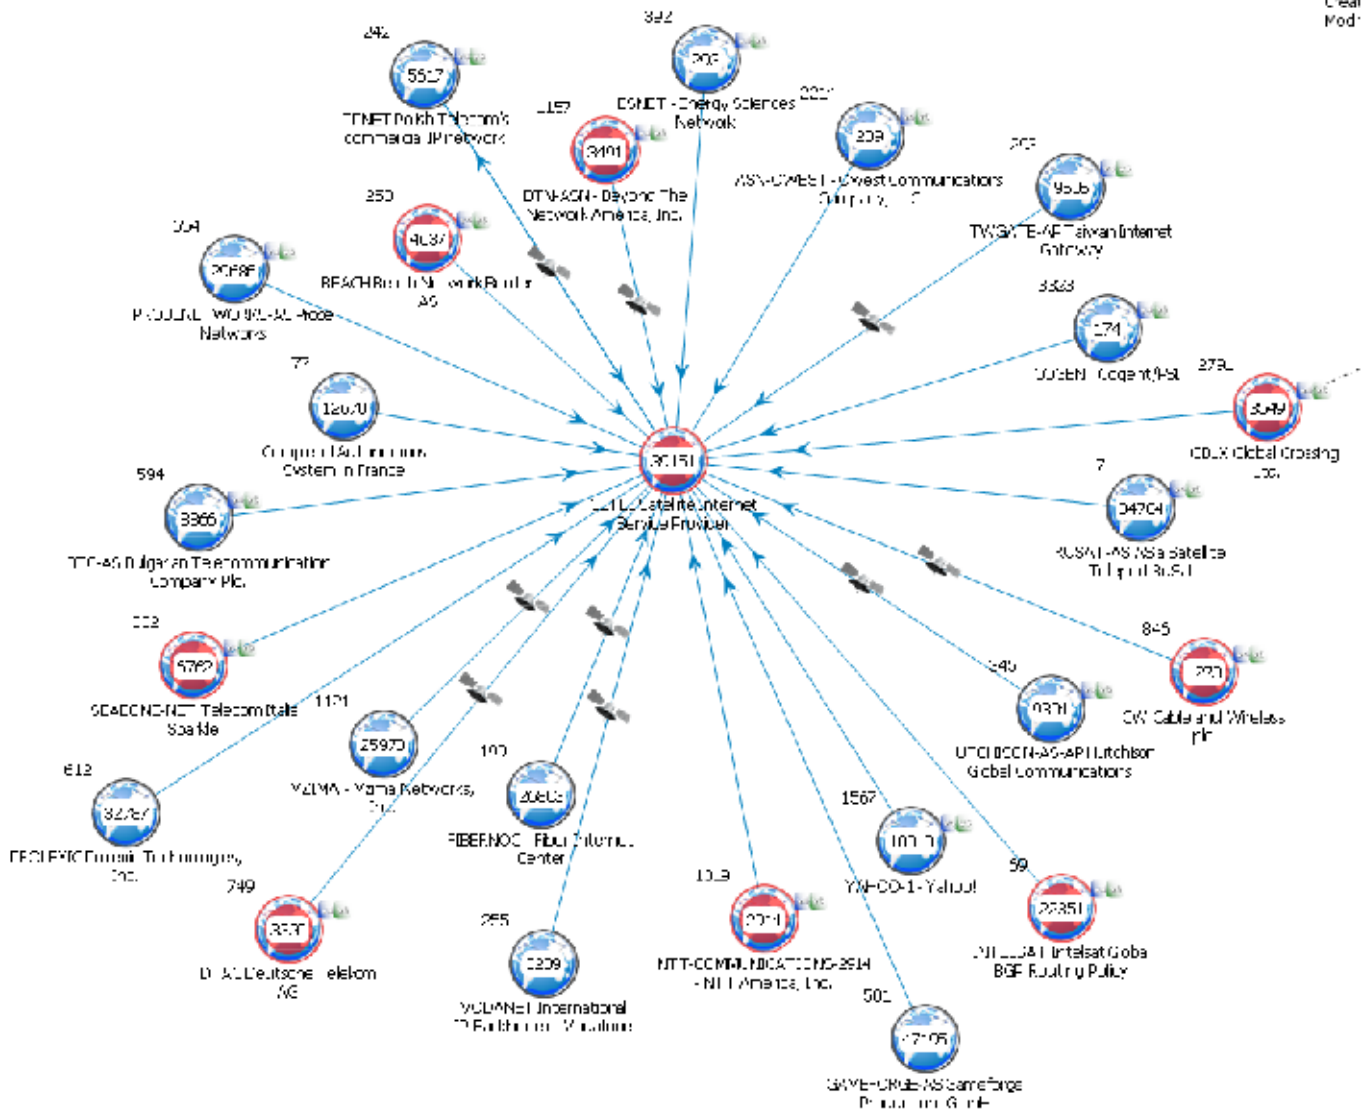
Clear
Mod

242
5617
TPNET Polish Telecom's commercial IP network

392
293
ESNET - Energy Sciences Network

1157
3491
BTN-ASN - Beyond The Network America, Inc.

209
209
ASN-QWEST - Qwest Communications Company, LLC

203
9505
TWGATE-AP Taiwan Internet Gateway

250
4637
REACH Reach Network Border AS

354
20485
TRANSTELECOM-AS Trans-Node Networks

3323
174
COGENT Cogent/PSI

2790
3549
GBLX Global Crossing Ltd.

77
12670
Completel SAS

594
8866
BTC-AS Bulgarian Telecommunication Company Plc.

7
34704
RUSAT-AS Asia Satellite

30151
Satellite Internet Service Provider

333
6762
SEABONE-NET Telecom Italia Sparkle

1121
25973
MZIMA - Mzima Networks, Inc.

845
1273
CW Cable and Wireless plc

945
9304
HUTCHISON-AS-AP Hutchison Global Communications

612
32787
PROLEXIC Prolexic Technologies, Inc.

190
20803
FIBERNOC - Fiber Internet Center

1567
10310
YAHOO-1 - Yahoo!

749
3320
DTAG Deutsche Telekom AG

255
6209
VODANET International IP-Backbone of Vodafone

1019
2914
NTT-COMMUNICATIONS-2914 - NTT America, Inc.

59
22351
INTELSAT Intelsat Global BGP Routing Policy

501
47105
GAME-FORGE-AS Gameforge Productions GmbH